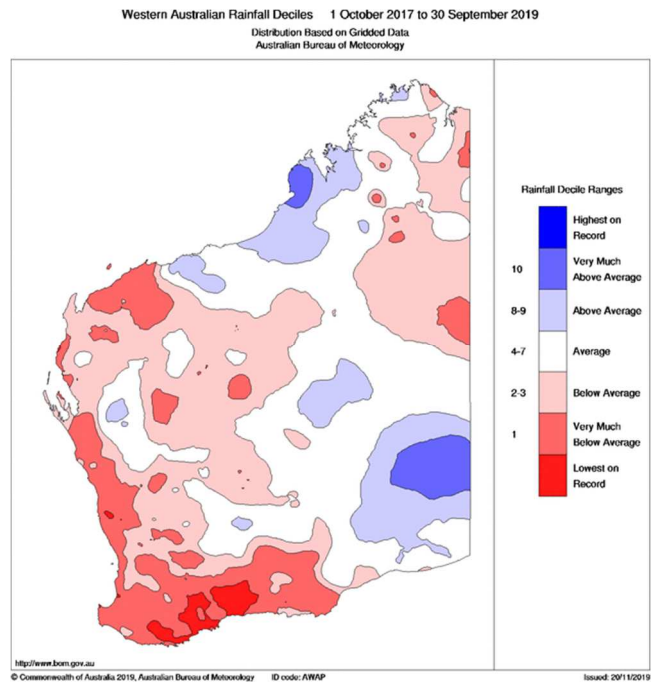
Western Australian Rainfall Deciles 1 October 2017 to 30 September 2019
Distribution Based on Gridded Data
Australian Bureau of Meteorology

Rainfall Decile Ranges

Highest on Record

10 Very Much Above Average

8-9 Above Average

4-7 Average

2-3 Below Average

1 Very Much Below Average

Lowest on Record

http://www.bom.gov.au

© Commonwealth of Australia 2019, Australian Bureau of Meteorology ID code: AWAP Issued: 29/11/2019